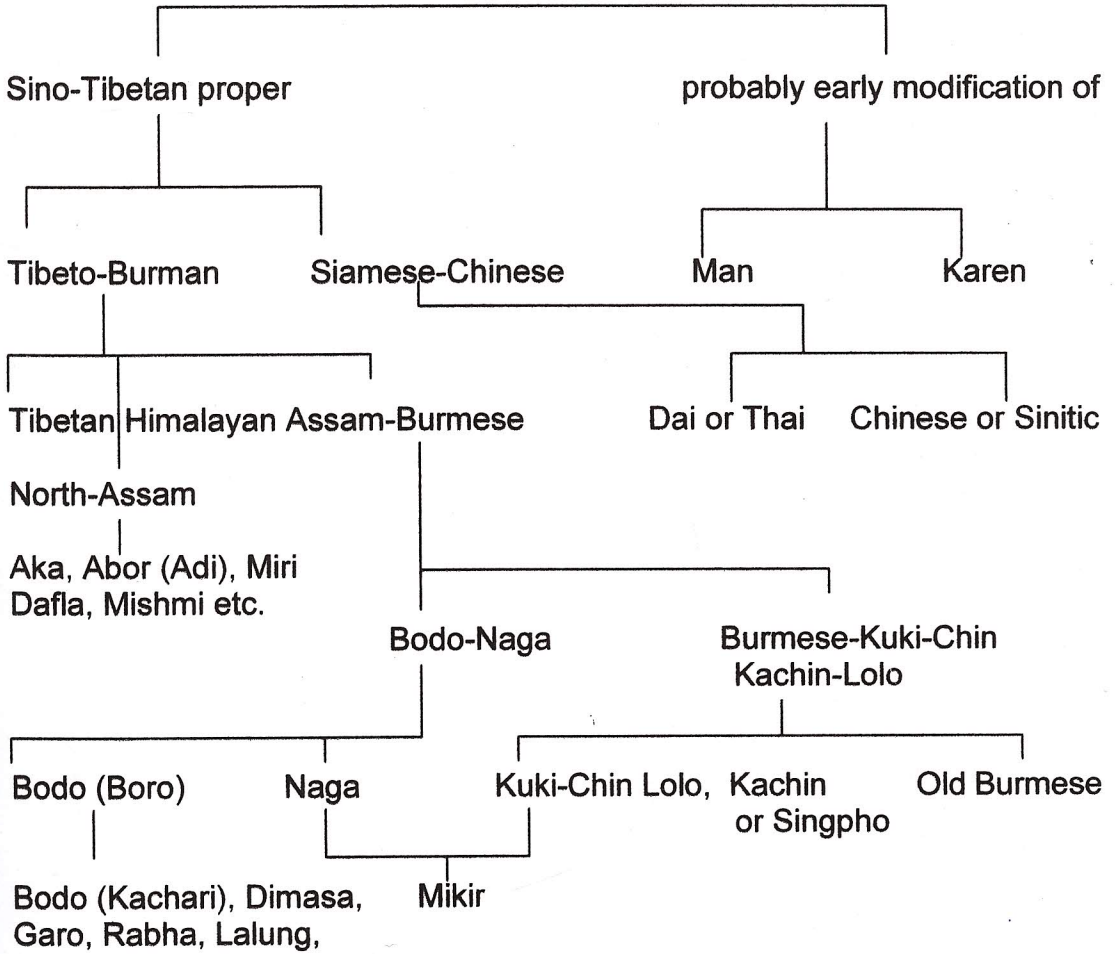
Sino-Tibetan proper

probably early modification of

Tibeto-Burman

Siamese-Chinese

Man

Karen

Tibetan

Himalayan

Assam-Burmese

Dai or Thai

Chinese or Sinitic

North-Assam

Aka, Abor (Adi), Miri Dafla, Mishmi etc.

Bodo-Naga

Burmese-Kuki-Chin Kachin-Lolo

Bodo (Boro)

Naga

Kuki-Chin Lolo,

Kachin or Singpho

Old Burmese

Mikir

Bodo (Kachari), Dimasa, Garo, Rabha, Lalung,